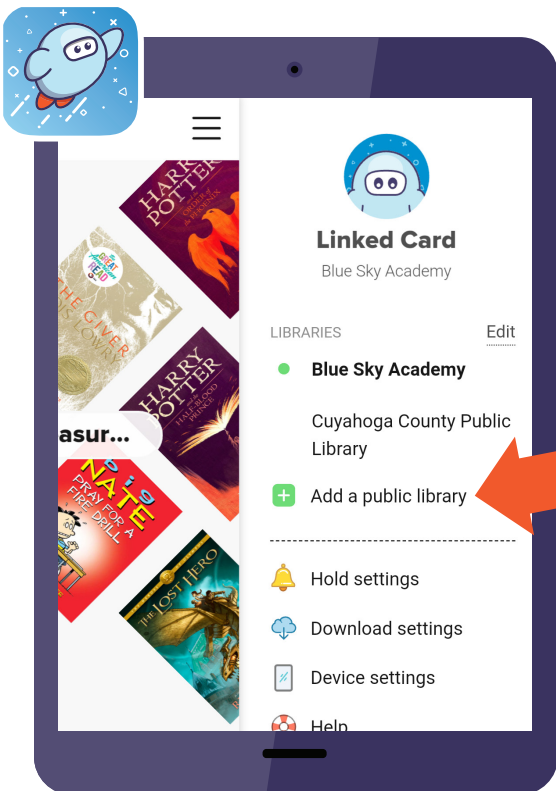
HARRY POTTER

THE GIVER LOIS LOWRY

HARRY POTTER HALF-BLOOD PRINCE

asur...

BIG NATE PRAY FOR A FIRE DRILL

THE LOST HERO

Linked Card

Blue Sky Academy

LIBRARIES

Edit

Blue Sky Academy

Cuyahoga County Public Library

Add a public library

Hold settings

Download settings

Device settings

Help